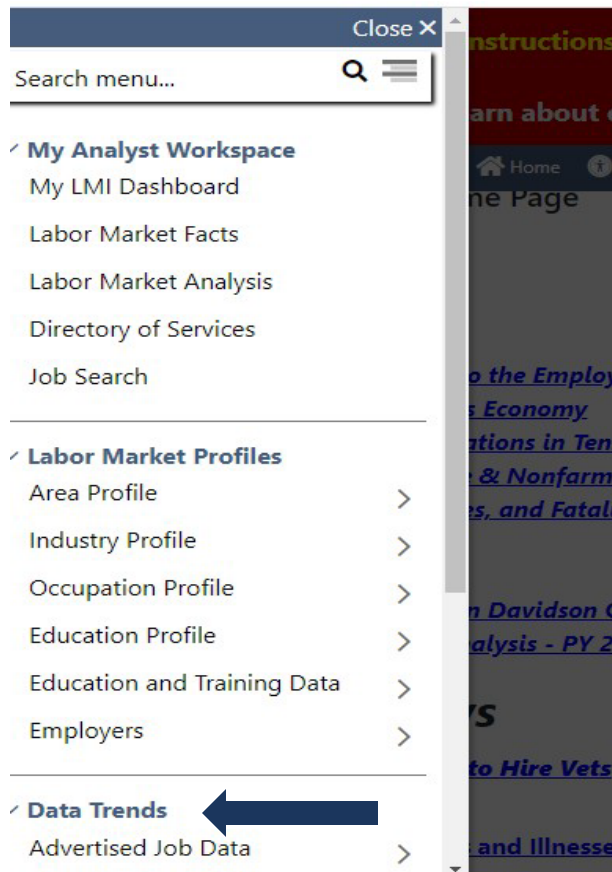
Close ✕

Search menu...

My Analyst Workspace
My LMI Dashboard
Labor Market Facts
Labor Market Analysis
Directory of Services
Job Search

Labor Market Profiles
Area Profile
Industry Profile
Occupation Profile
Education Profile
Education and Training Data
Employers

Data Trends
Advertised Job Data

nstructions
arn about
Home
ne Page
o the Employ
s Economy
ations in Ten
e & Nonfarm
es, and Fatal
n Davidson C
alysis - PY 2
vs
to Hire Vets
s and Illnesse